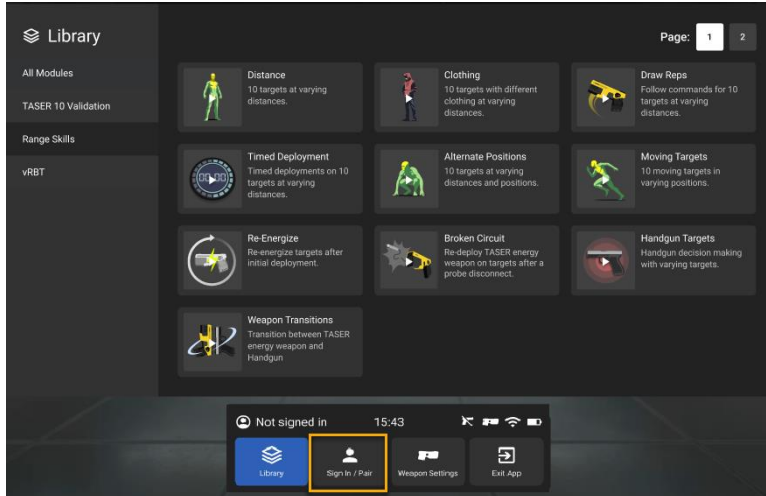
Library

Page: 1 2

All Modules

TASER 10 Validation

Range Skills

vRBT

Distance
10 targets at varying distances.

Clothing
10 targets with different clothing at varying distances.

Draw Reps
Follow commands for 10 targets at varying distances.

Timed Deployment
Timed deployments on 10 targets at varying distances.

Alternate Positions
10 targets at varying distances and positions.

Moving Targets
10 moving targets in varying positions.

Re-Energize
Re-energize targets after initial deployment.

Broken Circuit
Re-deploy TASER energy weapon on targets after a probe disconnect.

Handgun Targets
Handgun decision making with varying targets.

Weapon Transitions
Transition between TASER energy weapon and Handgun

Not signed in 15:43

Library

Sign In / Pair

Weapon Settings

Exit App